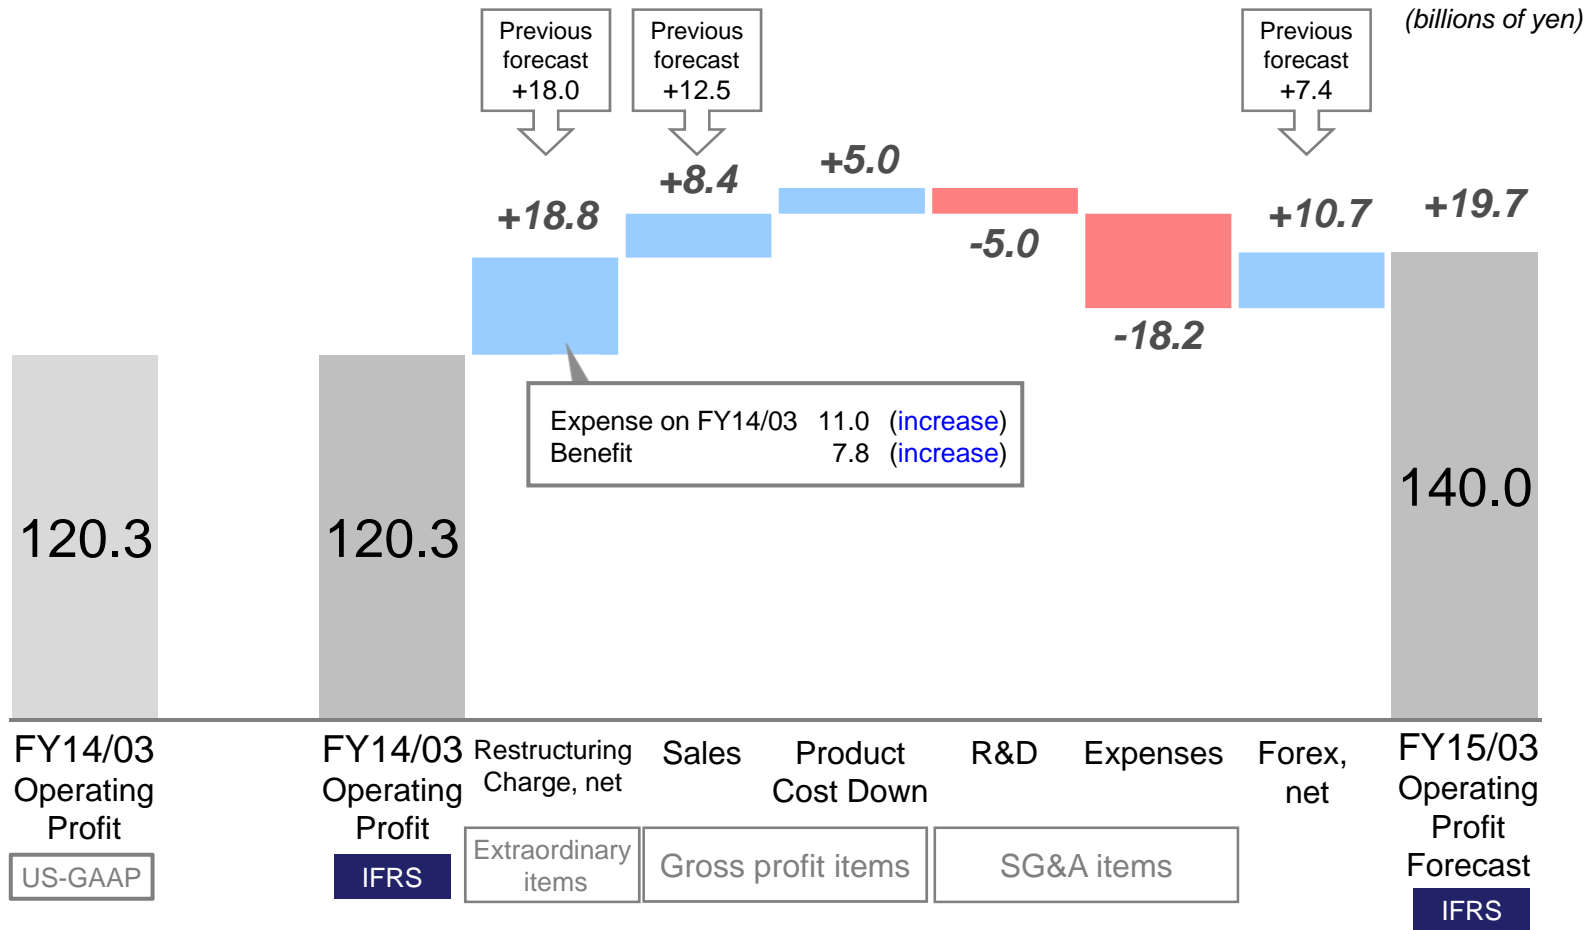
(billions of yen)

Previous forecast +18.0

Previous forecast +12.5

Previous forecast +7.4

+18.8

+8.4

+5.0

-5.0

-18.2

+10.7

+19.7

Expense on FY14/03 11.0 (increase)
Benefit 7.8 (increase)

120.3

120.3

140.0

FY14/03 Operating Profit

US-GAAP

FY14/03 Operating Profit

IFRS

Restructuring Charge, net

Sales

Product Cost Down

R&D

Expenses

Forex, net

FY15/03 Operating Profit Forecast

IFRS

Extraordinary items

Gross profit items

SG&A items